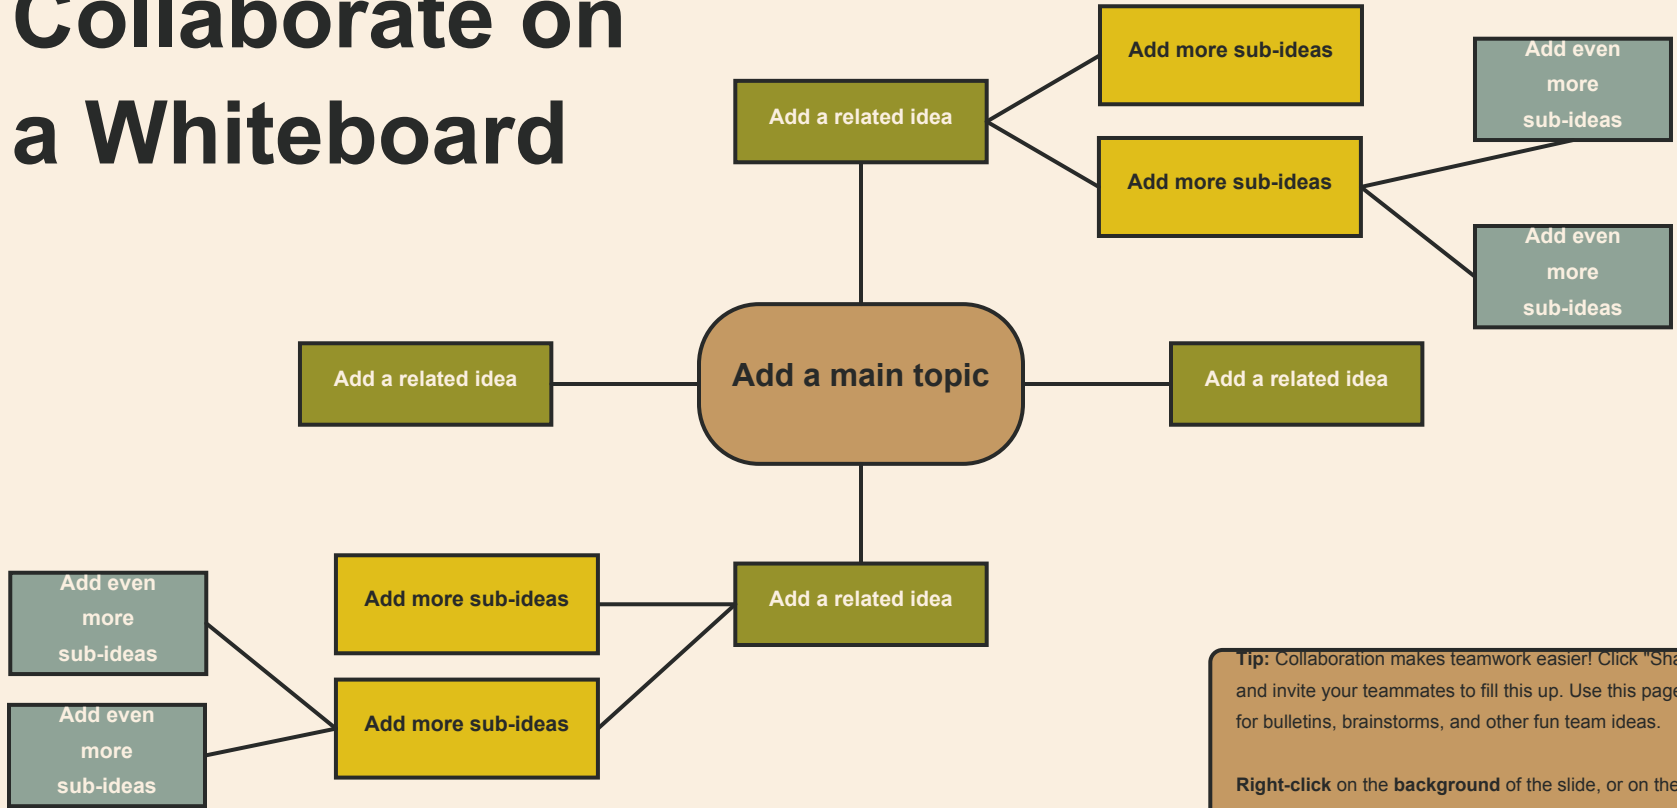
Collaborate on a Whiteboard

Add a related idea

Add more sub-ideas

Add even more sub-ideas

Add more sub-ideas

Add even more sub-ideas

Add a related idea

Add a main topic

Add a related idea

Add even more sub-ideas

Add more sub-ideas

Add a related idea

Add even more sub-ideas

Add more sub-ideas

Tip: Collaboration makes teamwork easier! Click "Sha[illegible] and invite your teammates to fill this up. Use this page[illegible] for bulletins, brainstorms, and other fun team ideas.

Right-click on the background of the slide, or on the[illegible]